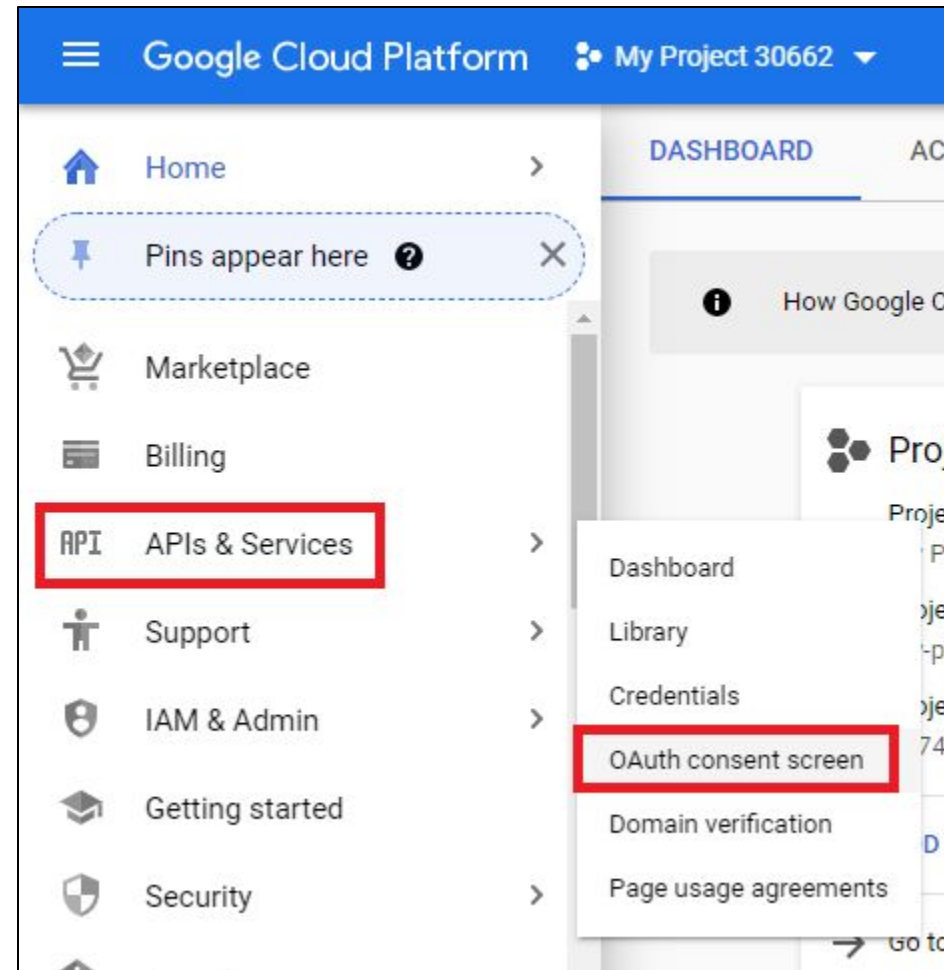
Google Cloud Platform
My Project 30662

Home
Pins appear here
Marketplace
Billing
API APIs & Services
Support
IAM & Admin
Getting started
Security

DASHBOARD
AC
How Google C
Proj
Proje
P
oje
-p
oje
74
D
Go to

Dashboard
Library
Credentials
OAuth consent screen
Domain verification
Page usage agreements